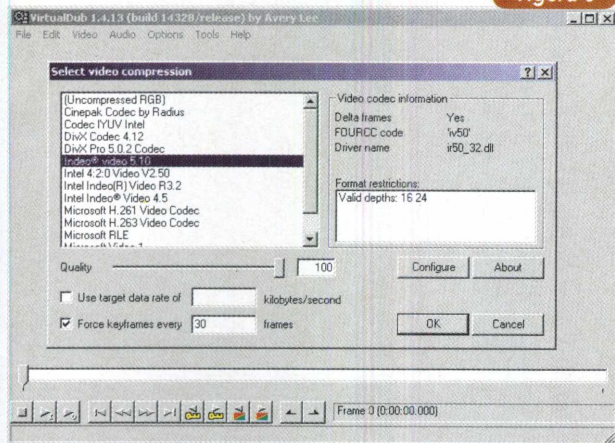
Figure 6

VirtualDub 1.4.13 (build 14328/release) by Avery Lee

File Edit Video Audio Options Tools Help

Select video compression

?

(Uncompressed RGB)
Cinepak Codec by Radius
Codec IYUV Intel
DivX Codec 4.12
DivX Pro 5.0.2 Codec
Indeo® video 5.10
Intel 4:2:0 Video V2.50
Intel Indeo(R) Video R3.2
Intel Indeo® Video 4.5
Microsoft H.261 Video Codec
Microsoft H.263 Video Codec
Microsoft RLE
Microsoft Video 1

Video codec information

| | |
|---|---|
| Delta frames | Yes |
| FOURCC code | 'iv50' |
| Driver name | ir50_32.dll |

Format restrictions:
Valid depths: 16 24

Quality 100

Configure About

Use target data rate of kilobytes/second

Force keyframes every 30 frames

OK Cancel

Frame 0 (0:00:00.000)